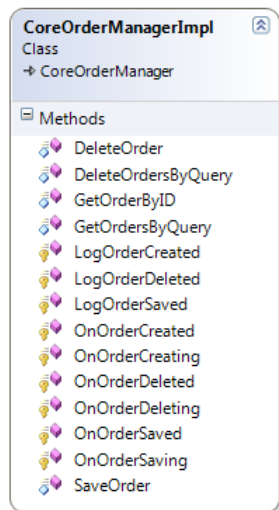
CoreOrderManagerImpl
Class
→ CoreOrderManager

Methods
DeleteOrder
DeleteOrdersByQuery
GetOrderByID
GetOrdersByQuery
LogOrderCreated
LogOrderDeleted
LogOrderSaved
OnOrderCreated
OnOrderCreating
OnOrderDeleted
OnOrderDeleting
OnOrderSaved
OnOrderSaving
SaveOrder